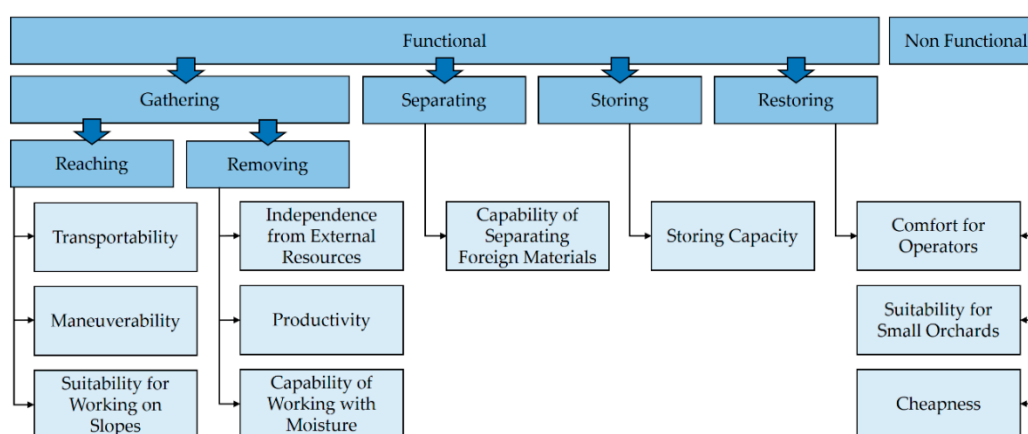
Functional

Non Functional

Gathering

Separating

Storing

Restoring

Reaching

Removing

Transportability

Maneuverability

Suitability for Working on Slopes

Independence from External Resources

Productivity

Capability of Working with Moisture

Capability of Separating Foreign Materials

Storing Capacity

Comfort for Operators

Suitability for Small Orchards

Cheapness